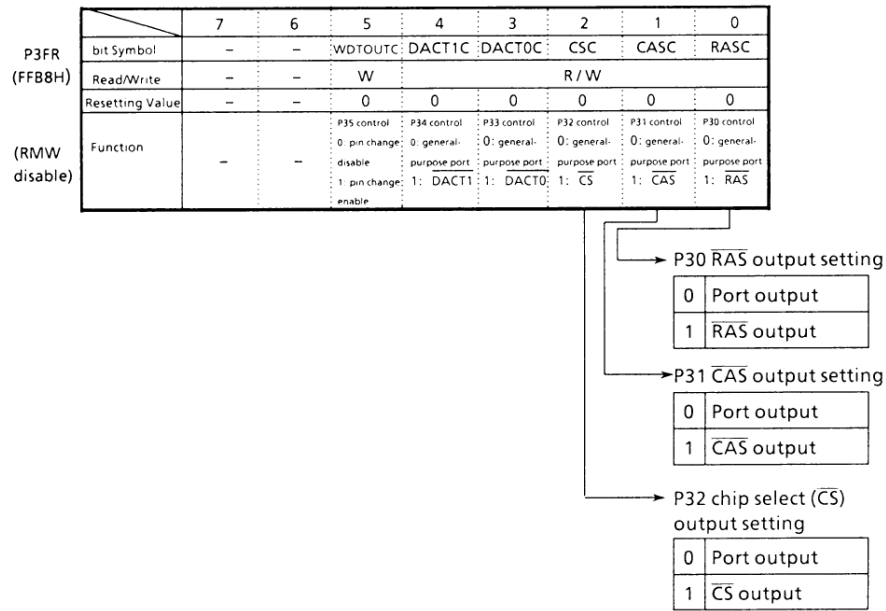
P3FR
(FFB8H)

(RMW
disable)

| | 7 | 6 | 5 | 4 | 3 | 2 | 1 | 0 |
|---|---|---|---|---|---|---|---|---|
| bit Symbol | – | – | WDTOUTC | DACT1C | DACT0C | CSC | CASC | RASC |
| Read/Write | – | – | W | R / W | | | | |
| Resetting Value | – | – | 0 | 0 | 0 | 0 | 0 | 0 |
| Function | – | – | P35 control 0: pin change disable 1: pin change enable | P34 control 0: general-purpose port 1: $\overline{\text{DACT1}}$ | P33 control 0: general-purpose port 1: $\overline{\text{DACT0}}$ | P32 control 0: general-purpose port 1: $\overline{\text{CS}}$ | P31 control 0: general-purpose port 1: $\overline{\text{CAS}}$ | P30 control 0: general-purpose port 1: $\overline{\text{RAS}}$ |

P30 $\overline{\text{RAS}}$ output setting

| 0 | Port output |
|---|---|
| 1 | $\overline{\text{RAS}}$ output |

P31 $\overline{\text{CAS}}$ output setting

| 0 | Port output |
|---|---|
| 1 | $\overline{\text{CAS}}$ output |

P32 chip select ($\overline{\text{CS}}$) output setting

| 0 | Port output |
|---|---|
| 1 | $\overline{\text{CS}}$ output |